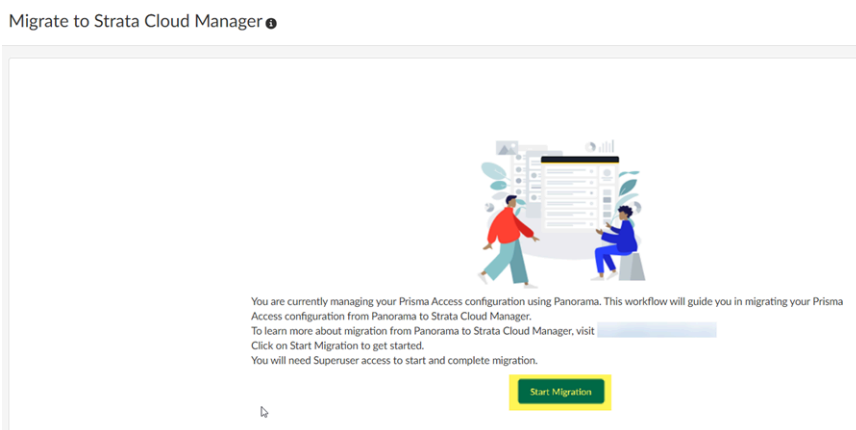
Migrate to Strata Cloud Manager

You are currently managing your Prisma Access configuration using Panorama. This workflow will guide you in migrating your Prisma Access configuration from Panorama to Strata Cloud Manager.
To learn more about migration from Panorama to Strata Cloud Manager, visit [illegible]
Click on Start Migration to get started.
You will need Superuser access to start and complete migration.

Start Migration